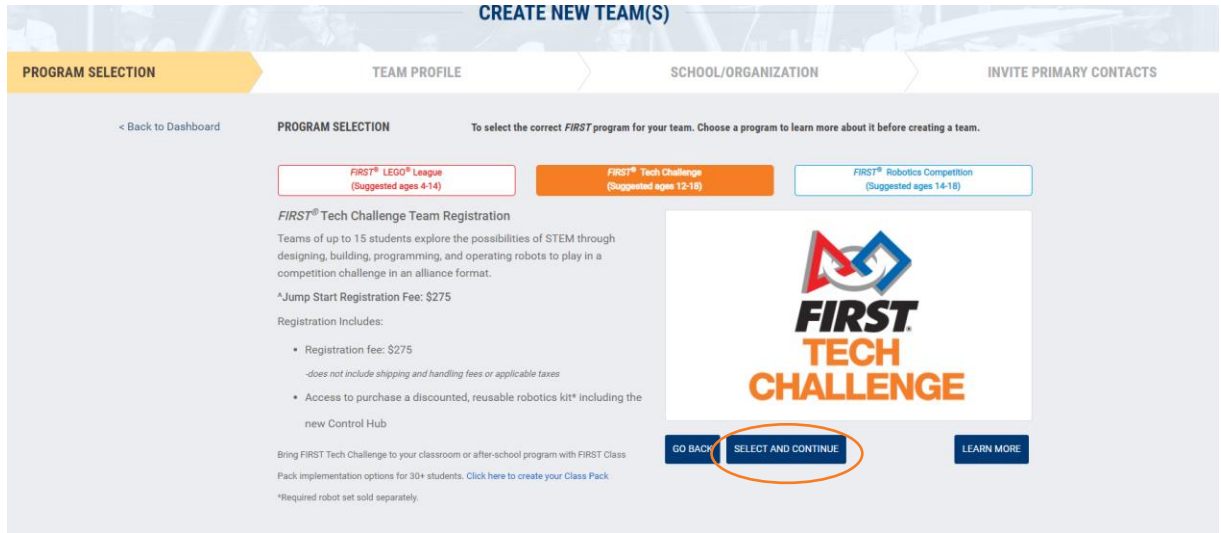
CREATE NEW TEAM(S)

PROGRAM SELECTION
TEAM PROFILE
SCHOOL/ORGANIZATION
INVITE PRIMARY CONTACTS

< Back to Dashboard

PROGRAM SELECTION

To select the correct *FIRST* program for your team. Choose a program to learn more about it before creating a team.

*FIRST*® LEGO® League (Suggested ages 4-14)

*FIRST*® Tech Challenge (Suggested ages 12-18)

*FIRST*® Robotics Competition (Suggested ages 14-18)

*FIRST*® Tech Challenge Team Registration

Teams of up to 15 students explore the possibilities of STEM through designing, building, programming, and operating robots to play in a competition challenge in an alliance format.

^Jump Start Registration Fee: $275

Registration Includes:

• Registration fee: $275

-does not include shipping and handling fees or applicable taxes

• Access to purchase a discounted, reusable robotics kit* including the new Control Hub

Bring FIRST Tech Challenge to your classroom or after-school program with FIRST Class Pack implementation options for 30+ students. Click here to create your Class Pack

*Required robot set sold separately.

FIRST® TECH CHALLENGE

GO BACK

SELECT AND CONTINUE

LEARN MORE